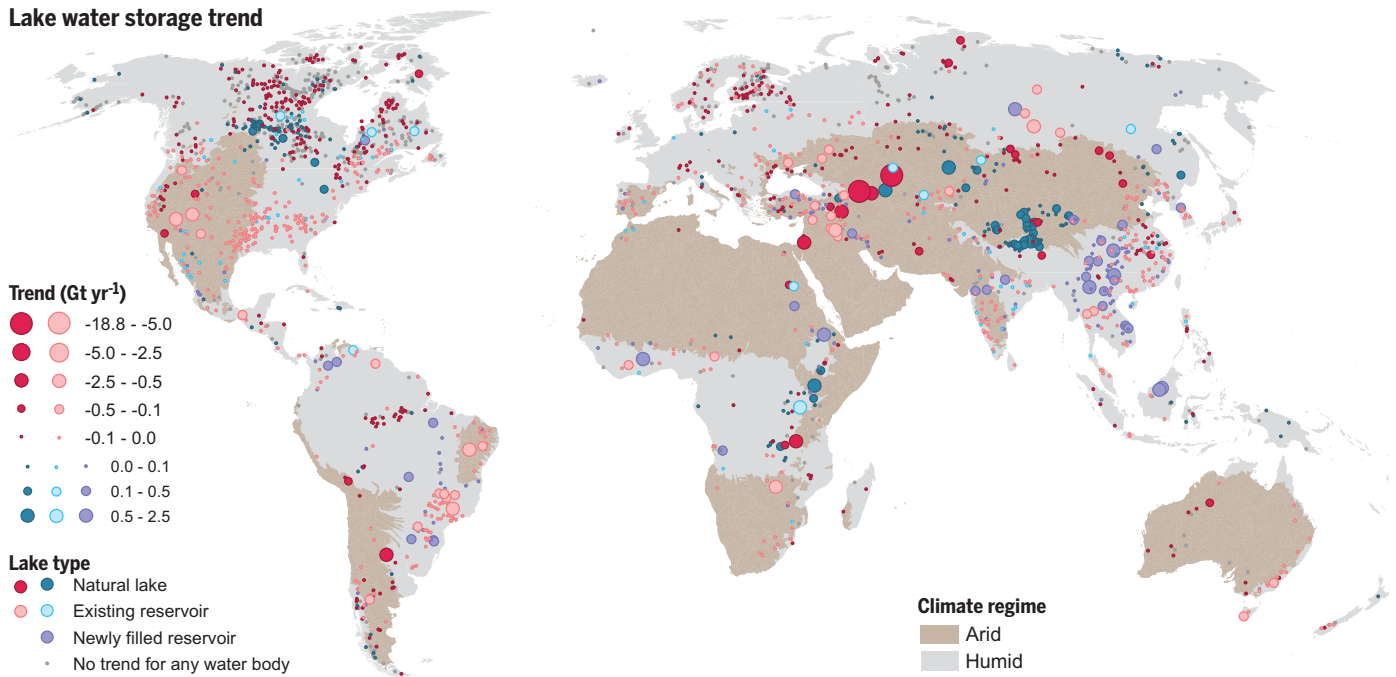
Lake water storage trend

Trend (Gt yr$^{-1}$)
-18.8 - -5.0
-5.0 - -2.5
-2.5 - -0.5
-0.5 - -0.1
-0.1 - 0.0
0.0 - 0.1
0.1 - 0.5
0.5 - 2.5

Lake type
Natural lake
Existing reservoir
Newly filled reservoir
No trend for any water body

Climate regime
Arid
Humid